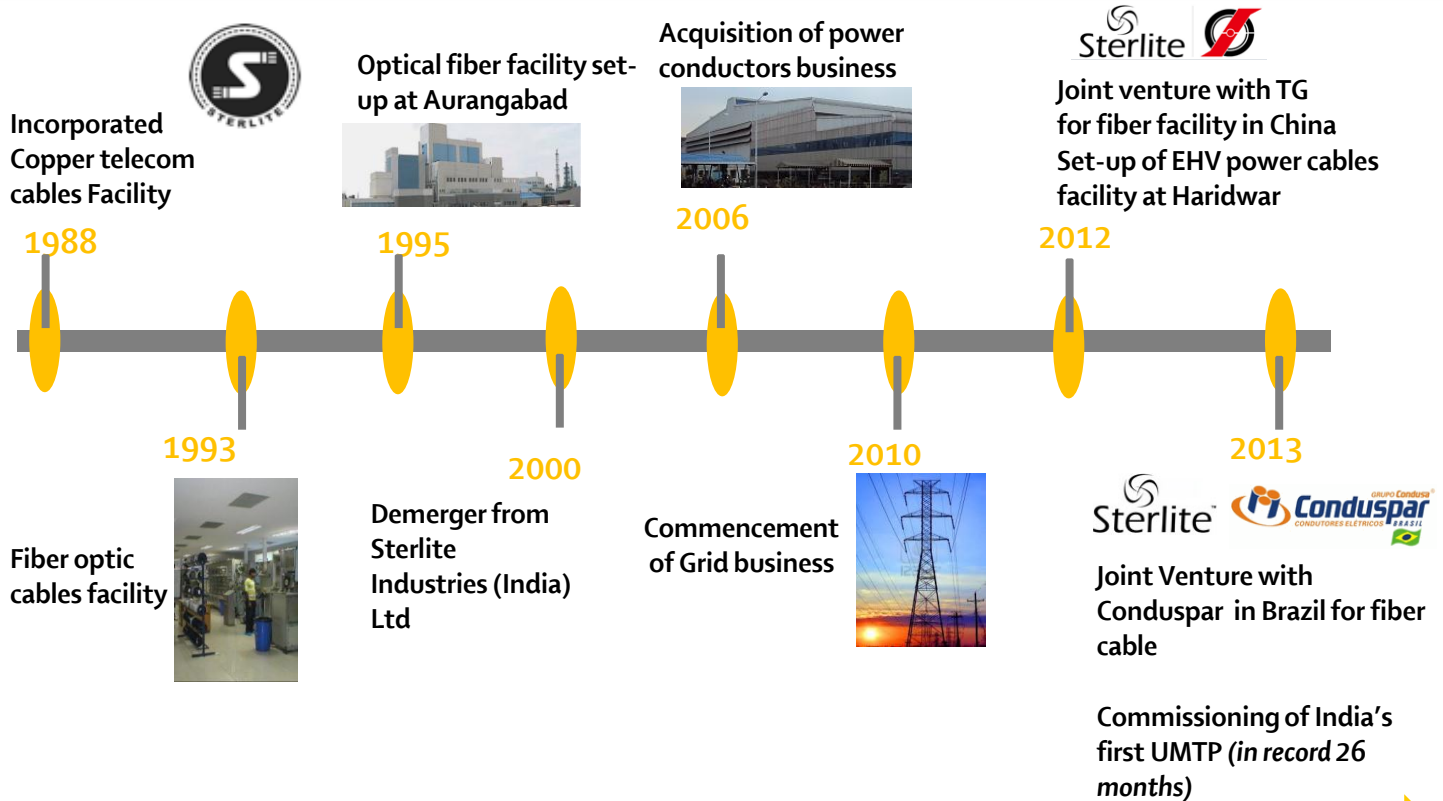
Incorporated Copper telecom cables Facility

STERLITE

1988

1993

Fiber optic cables facility

Optical fiber facility set-up at Aurangabad

1995

2000

Demerger from Sterlite Industries (India) Ltd

Acquisition of power conductors business

2006

Commencement of Grid business

2010

Sterlite

Joint venture with TG for fiber facility in China
Set-up of EHV power cables facility at Haridwar

2012

2013

Sterlite

GRUPO Condusa Conduspar CONDUTORES ELÉTRICOS BRASIL

Joint Venture with Conduspar in Brazil for fiber cable

Commissioning of India's first UMTP *(in record 26 months)*